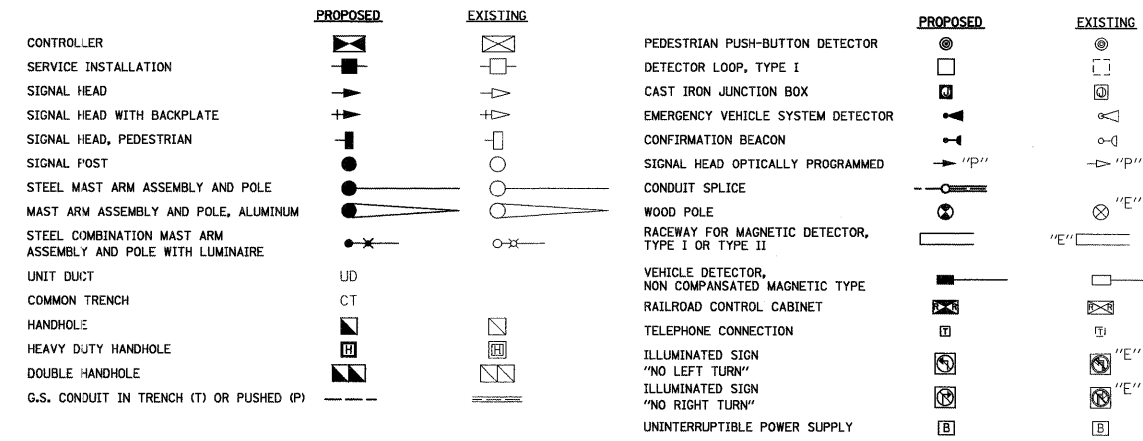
| | PROPOSED | EXISTING |
|---|---|---|
| CONTROLLER | | |
| SERVICE INSTALLATION | | |
| SIGNAL HEAD | | |
| SIGNAL HEAD WITH BACKPLATE | | |
| SIGNAL HEAD, PEDESTRIAN | | |
| SIGNAL POST | | |
| STEEL MAST ARM ASSEMBLY AND POLE | | |
| MAST ARM ASSEMBLY AND POLE, ALUMINUM | | |
| STEEL COMBINATION MAST ARM ASSEMBLY AND POLE WITH LUMINAIRE | | |
| UNIT DUCT | UD | |
| COMMON TRENCH | CT | |
| HANDHOLE | | |
| HEAVY DUTY HANDHOLE | H | H |
| DOUBLE HANDHOLE | | |
| G.S. CONDUIT IN TRENCH (T) OR PUSHED (P) | | |

| | PROPOSED | EXISTING |
|---|---|---|
| PEDESTRIAN PUSH-BUTTON DETECTOR | | |
| DETECTOR LOOP, TYPE I | | |
| CAST IRON JUNCTION BOX | | |
| EMERGENCY VEHICLE SYSTEM DETECTOR | | |
| CONFIRMATION BEACON | | |
| SIGNAL HEAD OPTICALLY PROGRAMMED | "P" | "P" |
| CONDUIT SPLICE | | |
| WOOD POLE | | "E" |
| RACEWAY FOR MAGNETIC DETECTOR, TYPE I OR TYPE II | | "E" |
| VEHICLE DETECTOR, NON COMPANSATED MAGNETIC TYPE | | |
| RAILROAD CONTROL CABINET | R | R |
| TELEPHONE CONNECTION | T | T |
| ILLUMINATED SIGN "NO LEFT TURN" | | "E" |
| ILLUMINATED SIGN "NO RIGHT TURN" | | "E" |
| UNINTERRUPTIBLE POWER SUPPLY | B | B |